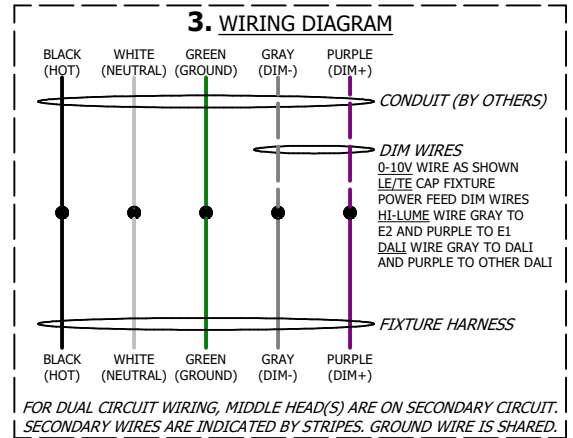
**3.** WIRING DIAGRAM

BLACK (HOT)
WHITE (NEUTRAL)
GREEN (GROUND)
GRAY (DIM-)
PURPLE (DIM+)

CONDUIT (BY OTHERS)

DIM WIRES
0-10V WIRE AS SHOWN
LE/TE CAP FIXTURE POWER FEED DIM WIRES
HI-LUME WIRE GRAY TO E2 AND PURPLE TO E1
DALI WIRE GRAY TO DALI AND PURPLE TO OTHER DALI

FIXTURE HARNESS

BLACK (HOT)
WHITE (NEUTRAL)
GREEN (GROUND)
GRAY (DIM-)
PURPLE (DIM+)

FOR DUAL CIRCUIT WIRING, MIDDLE HEAD(S) ARE ON SECONDARY CIRCUIT. SECONDARY WIRES ARE INDICATED BY STRIPES. GROUND WIRE IS SHARED.